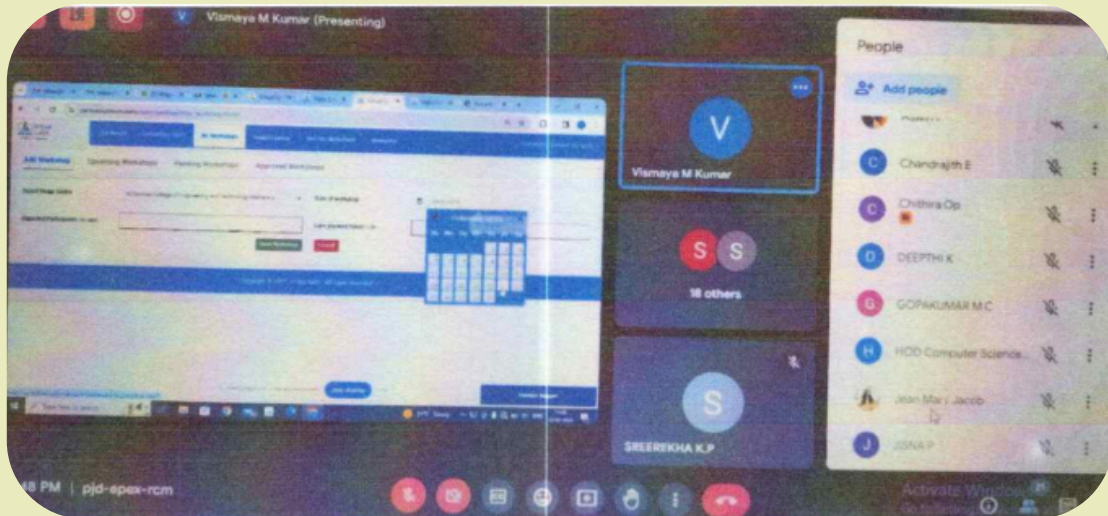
V Vismaya M Kumar (Presenting)

Add Workshop Upcoming Workshops Pending Workshops Approved Workshops

Save Workshop

V

Vismaya M Kumar

S S

18 others

S

SREEREKHA K.P

People

Add people

C Chandrajith E

C Chithira Op

D DEEPTHI K

G GOPAKUMAR M.C

H HOD Computer Science...

Jean Mary Jacob

J JISNA P

48 PM | pjd-epex-rcm

Activate Windows